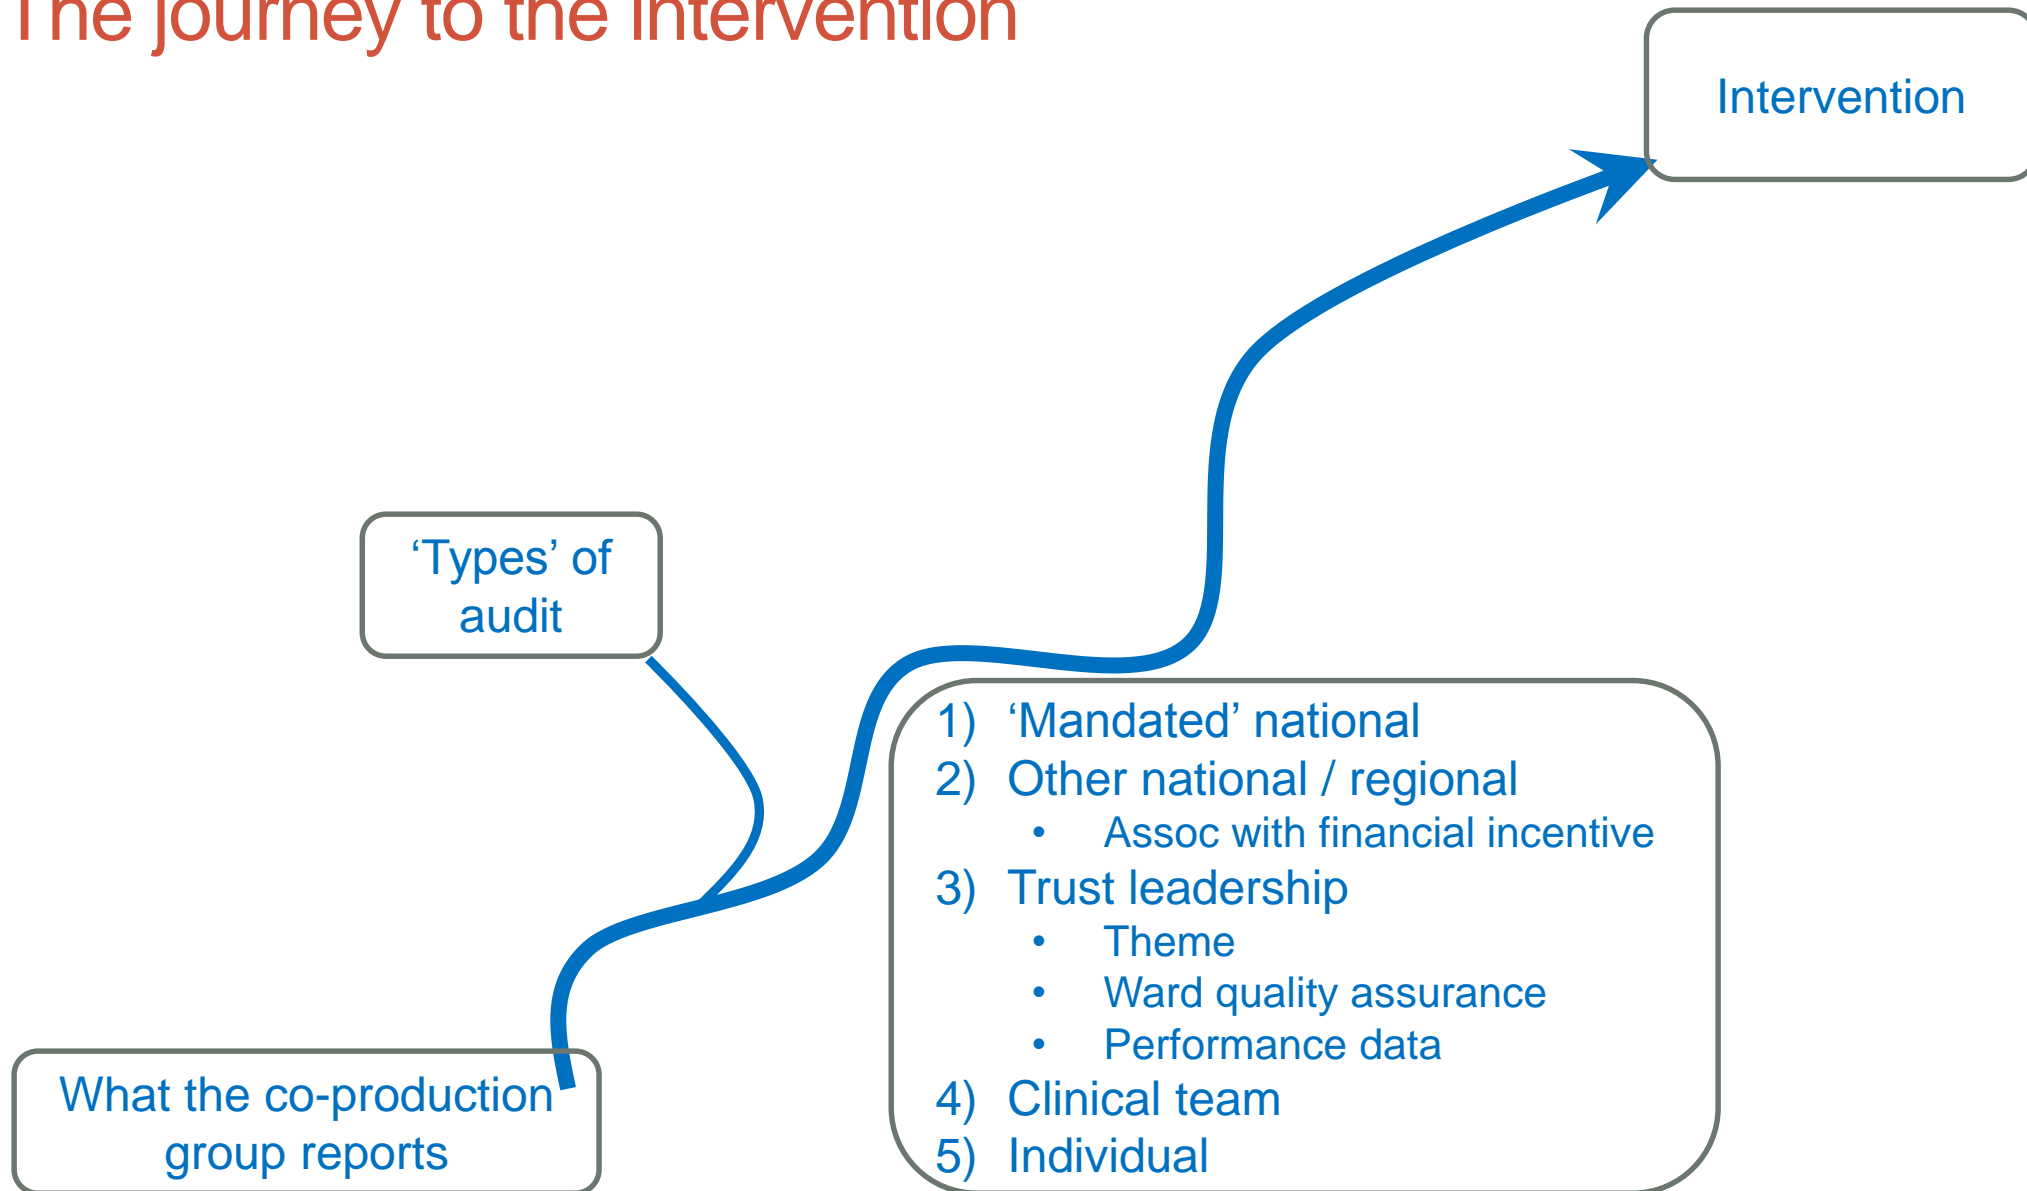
The journey to the intervention

Intervention

‘Types’ of audit

1) ‘Mandated’ national
2) Other national / regional
• Assoc with financial incentive
3) Trust leadership
• Theme
• Ward quality assurance
• Performance data
4) Clinical team
5) Individual

What the co-production group reports